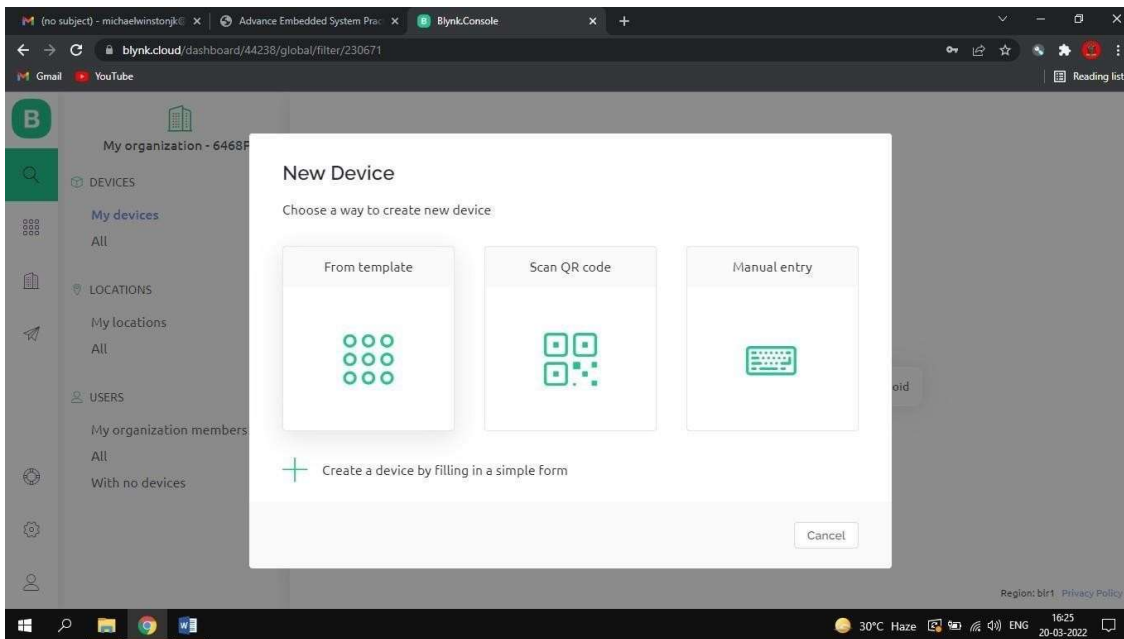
(no subject) - michaelwinstonjk@ ×
Advance Embedded System Prac ×
Blynk.Console ×
+

blynk.cloud/dashboard/44238/global/filter/230671

Gmail
YouTube
Reading list

B

My organization - 6468F

DEVICES
My devices
All

LOCATIONS
My locations
All

USERS
My organization members
All
With no devices

New Device

Choose a way to create new device

From template

Scan QR code

Manual entry

Create a device by filling in a simple form

Cancel

oid

Region: blr1 Privacy Policy

30°C Haze
ENG
16:25
20-03-2022